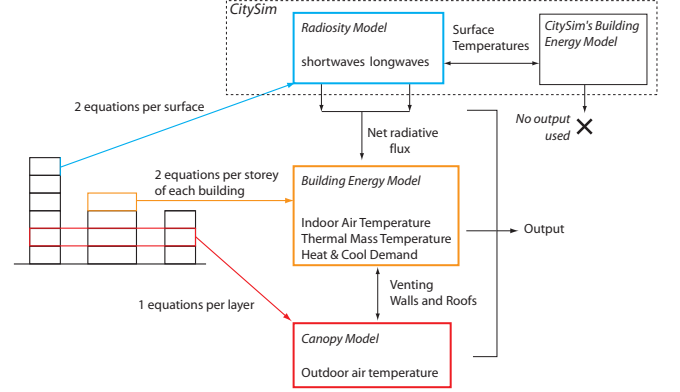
CitySim

Radiosity Model

shortwaves longwaves

Surface Temperatures

CitySim's Building Energy Model

2 equations per surface

No output used

Net radiative flux

2 equations per storey of each building

Building Energy Model

Indoor Air Temperature
Thermal Mass Temperature
Heat & Cool Demand

Output

Venting
Walls and Roofs

1 equations per layer

Canopy Model

Outdoor air temperature